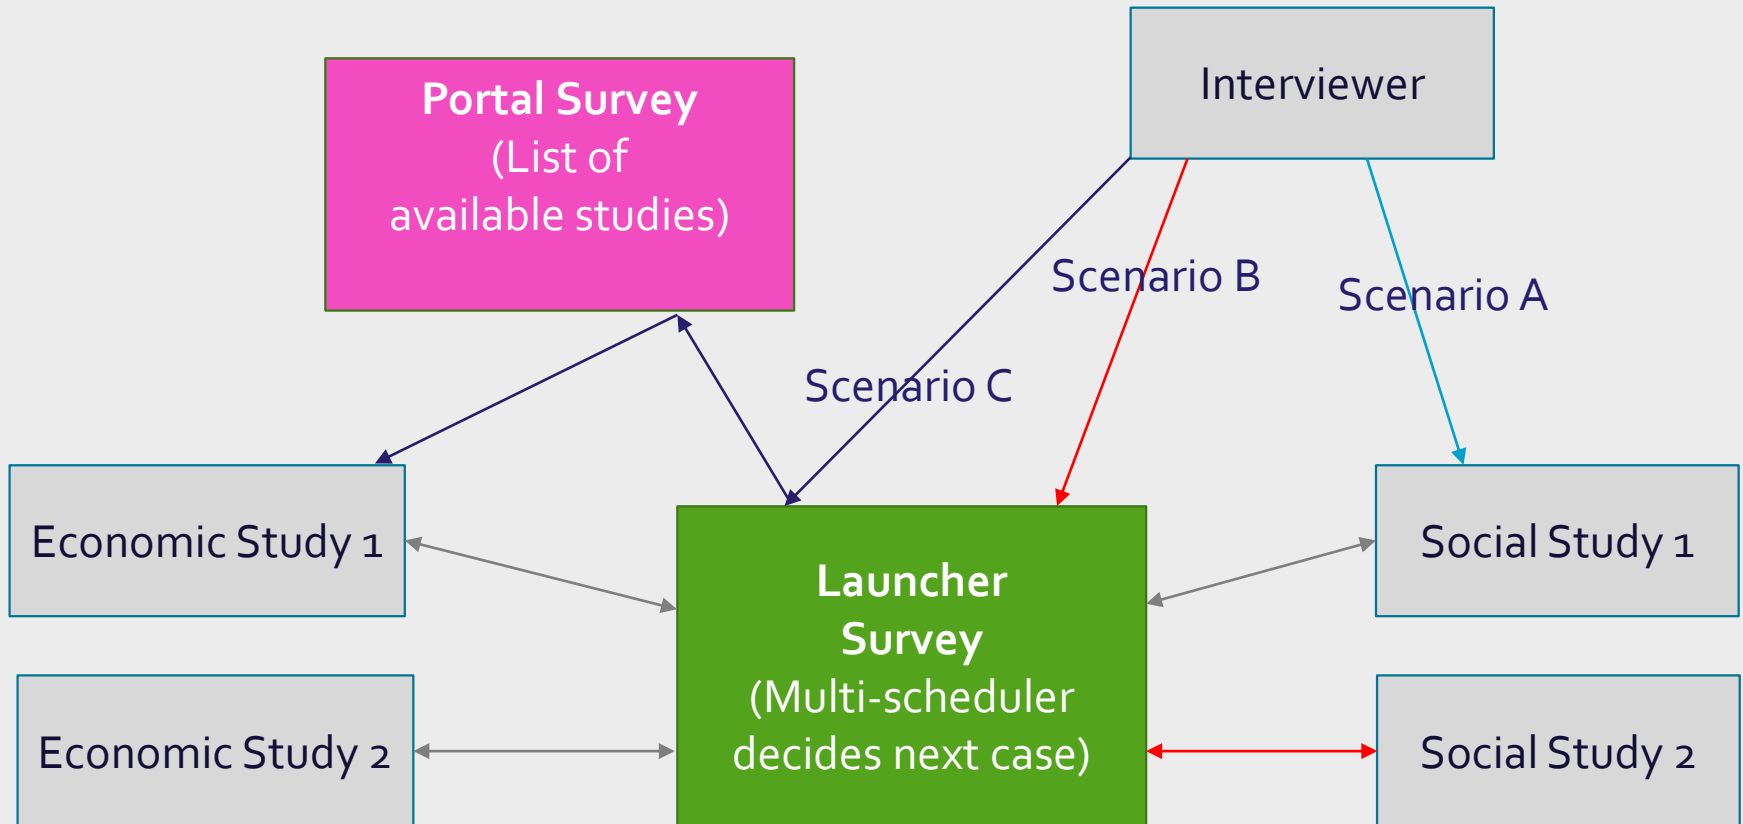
Portal Survey
(List of available studies)

Interviewer

Scenario B

Scenario A

Scenario C

Economic Study 1

Launcher Survey
(Multi-scheduler decides next case)

Social Study 1

Economic Study 2

Social Study 2